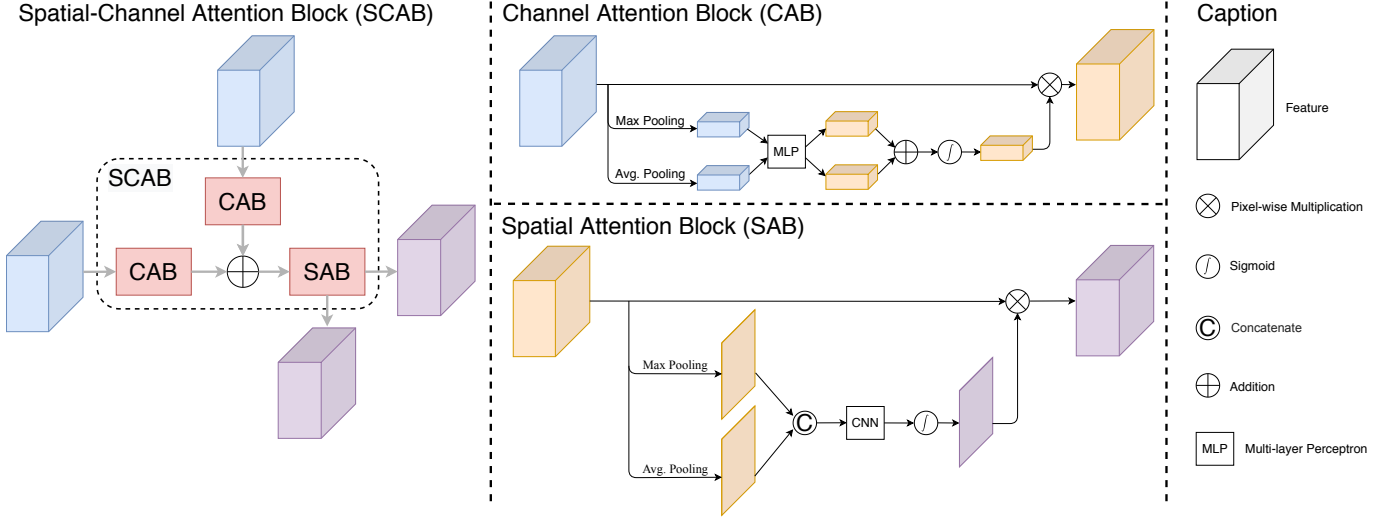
Spatial-Channel Attention Block (SCAB)

SCAB

CAB

CAB

SAB

Channel Attention Block (CAB)

Max Pooling

Avg. Pooling

MLP

Spatial Attention Block (SAB)

Max Pooling

Avg. Pooling

C

CNN

Caption

Feature

Pixel-wise Multiplication

Sigmoid

Concatenate

Addition

MLP Multi-layer Perceptron